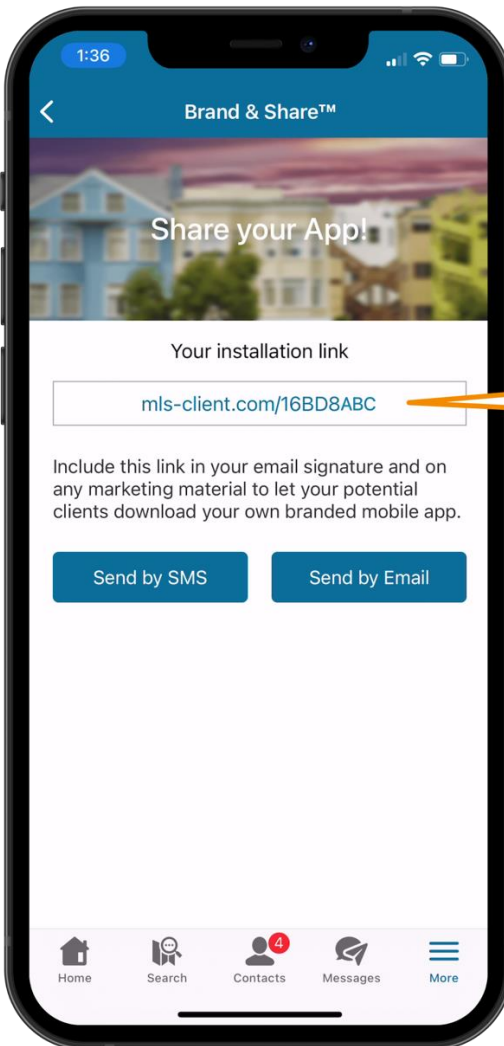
1:36

Brand & Share™

Share your App!

Your installation link

mls-client.com/16BD8ABC

Include this link in your email signature and on any marketing material to let your potential clients download your own branded mobile app.

Send by SMS

Send by Email

Home
Search
4
Contacts
Messages
More